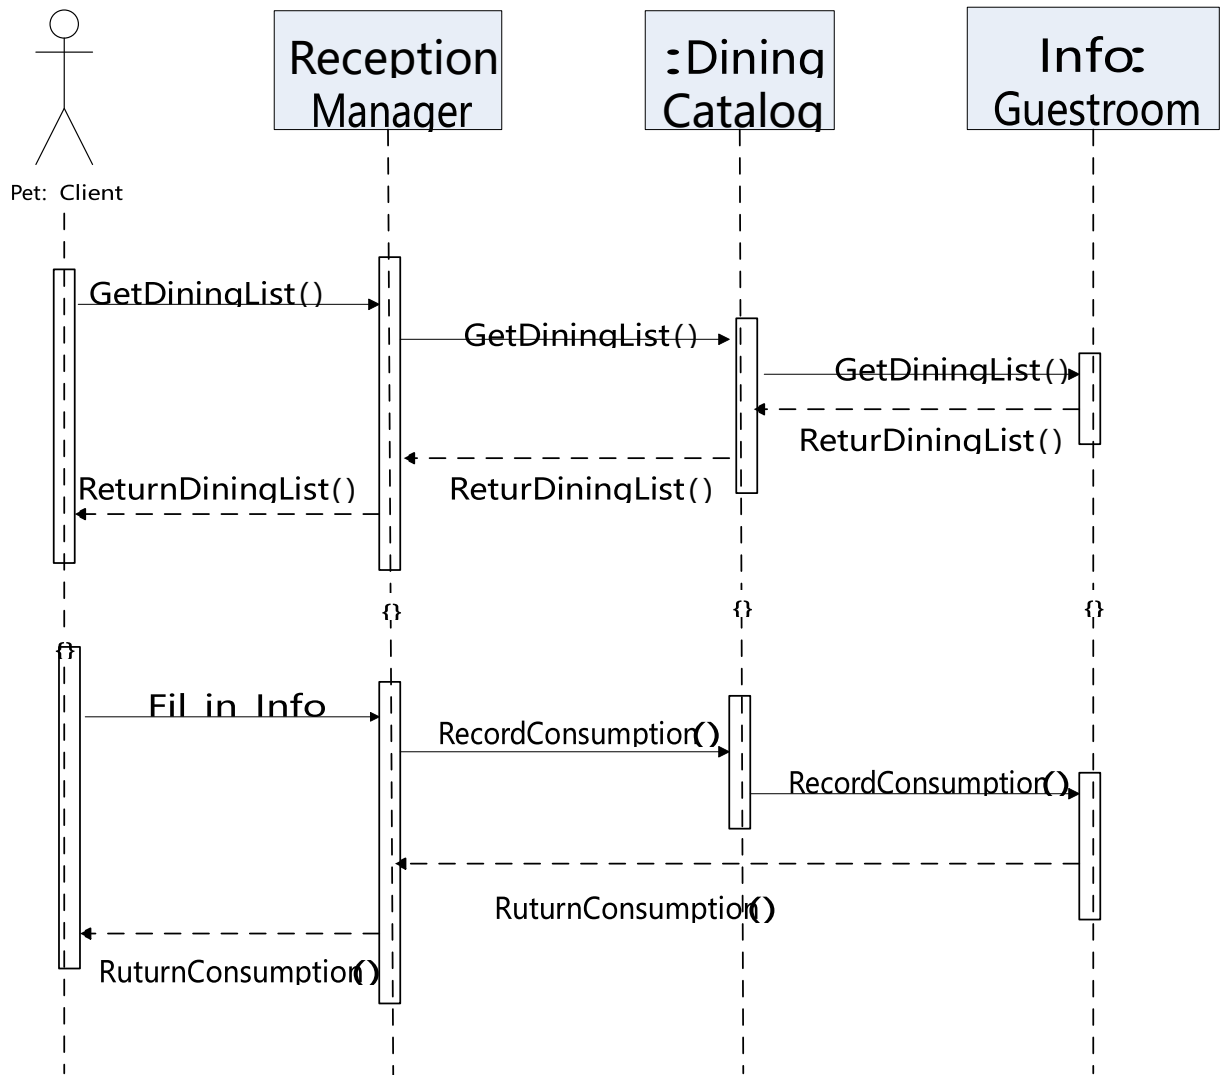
Reception Manager

:Dining Catalog

Info: Guestroom

Pet: Client

GetDiningList()

GetDiningList()

GetDiningList()

ReturDiningList()

ReturDiningList()

ReturnDiningList()

{}

{}

{}

{}

Fil in Info

RecordConsumption()

RecordConsumption()

RuturnConsumption()

RuturnConsumption()